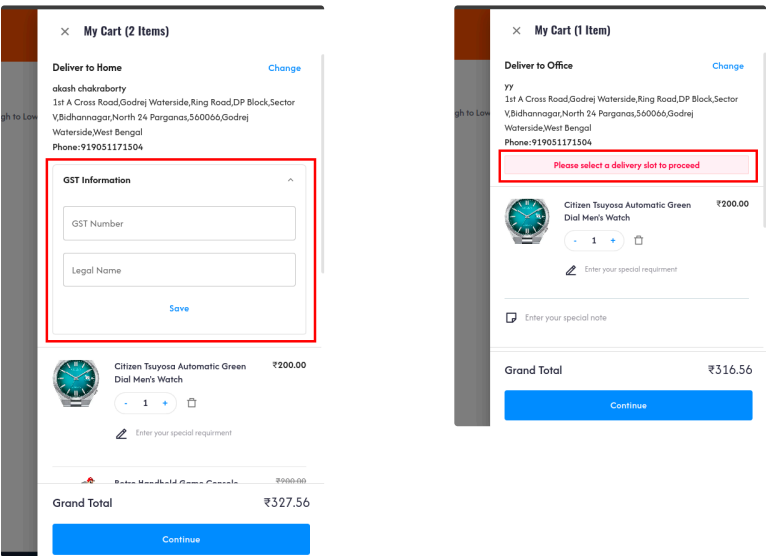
gh to Low

× My Cart (2 Items)

Deliver to Home

Change

akash chakraborty

1st A Cross Road,Godrej Waterside,Ring Road,DP Block,Sector V,Bidhannagar,North 24 Parganas,560066,Godrej Waterside,West Bengal

Phone:919051171504

GST Information

GST Number

Legal Name

Save

Citizen Tsuyosa Automatic Green Dial Men's Watch

₹200.00

- 1 +

Enter your special requirment

Retro Handheld Game Console

₹900.00

Grand Total

₹327.56

Continue

gh to Low

× My Cart (1 Item)

Deliver to Office

Change

yy

1st A Cross Road,Godrej Waterside,Ring Road,DP Block,Sector V,Bidhannagar,North 24 Parganas,560066,Godrej Waterside,West Bengal

Phone:919051171504

Please select a delivery slot to proceed

Citizen Tsuyosa Automatic Green Dial Men's Watch

₹200.00

- 1 +

Enter your special requirment

Enter your special note

Grand Total

₹316.56

Continue